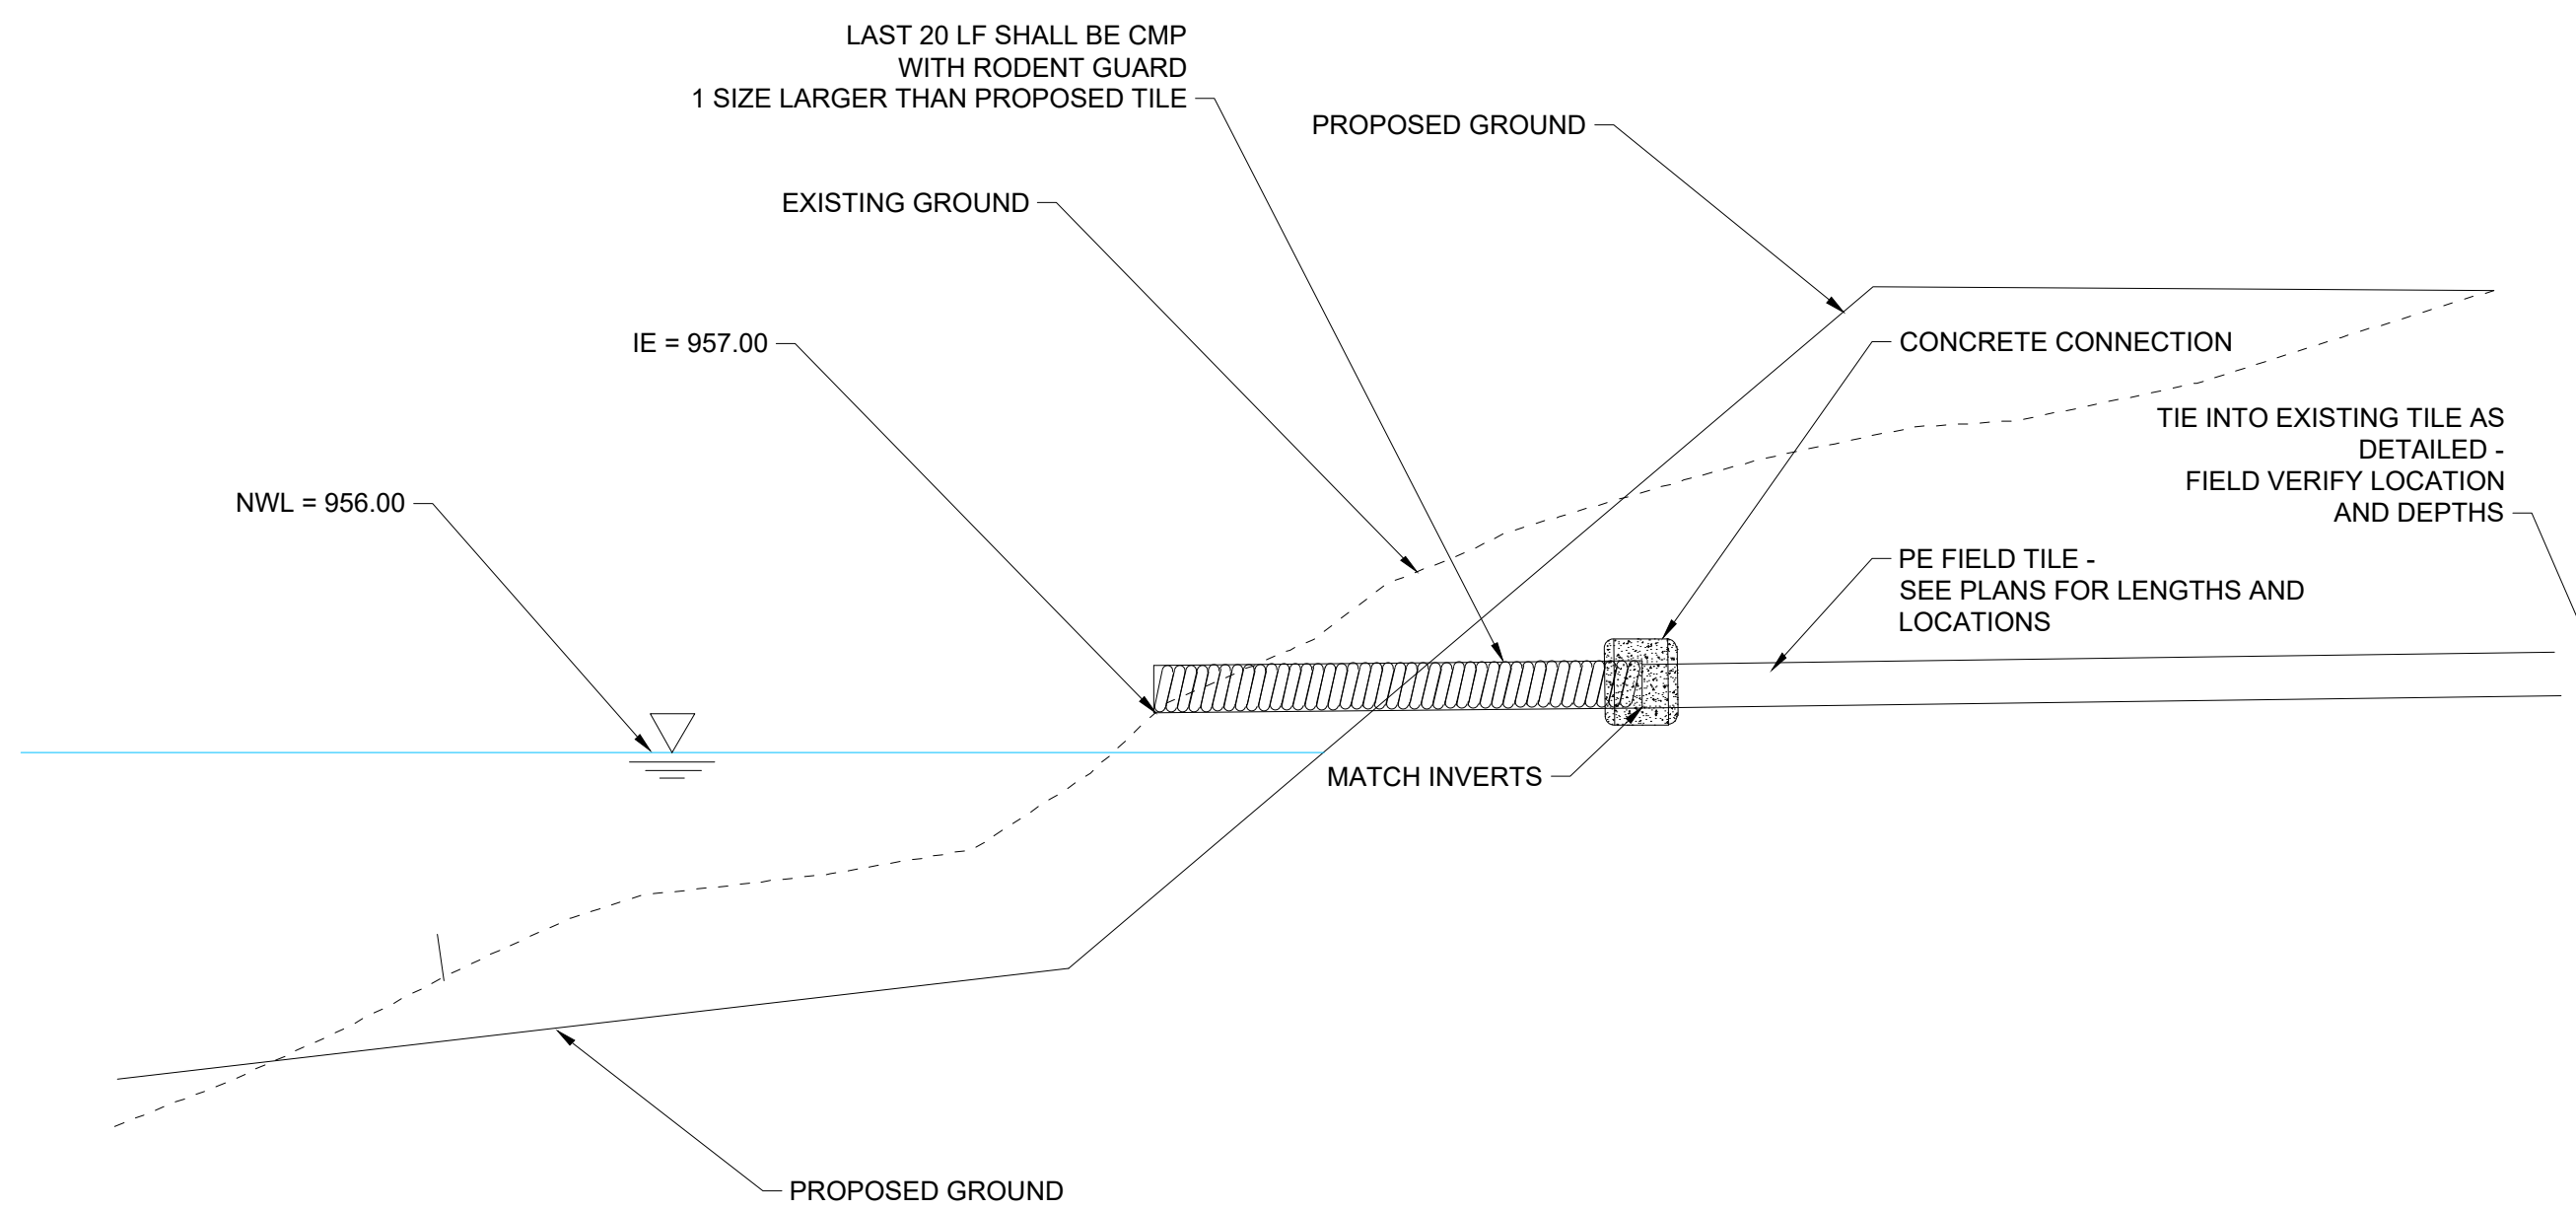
LAST 20 LF SHALL BE CMP
WITH RODENT GUARD
1 SIZE LARGER THAN PROPOSED TILE

PROPOSED GROUND

EXISTING GROUND

IE = 957.00

CONCRETE CONNECTION

TIE INTO EXISTING TILE AS DETAILED - FIELD VERIFY LOCATION AND DEPTHS

NWL = 956.00

PE FIELD TILE - SEE PLANS FOR LENGTHS AND LOCATIONS

MATCH INVERTS

PROPOSED GROUND